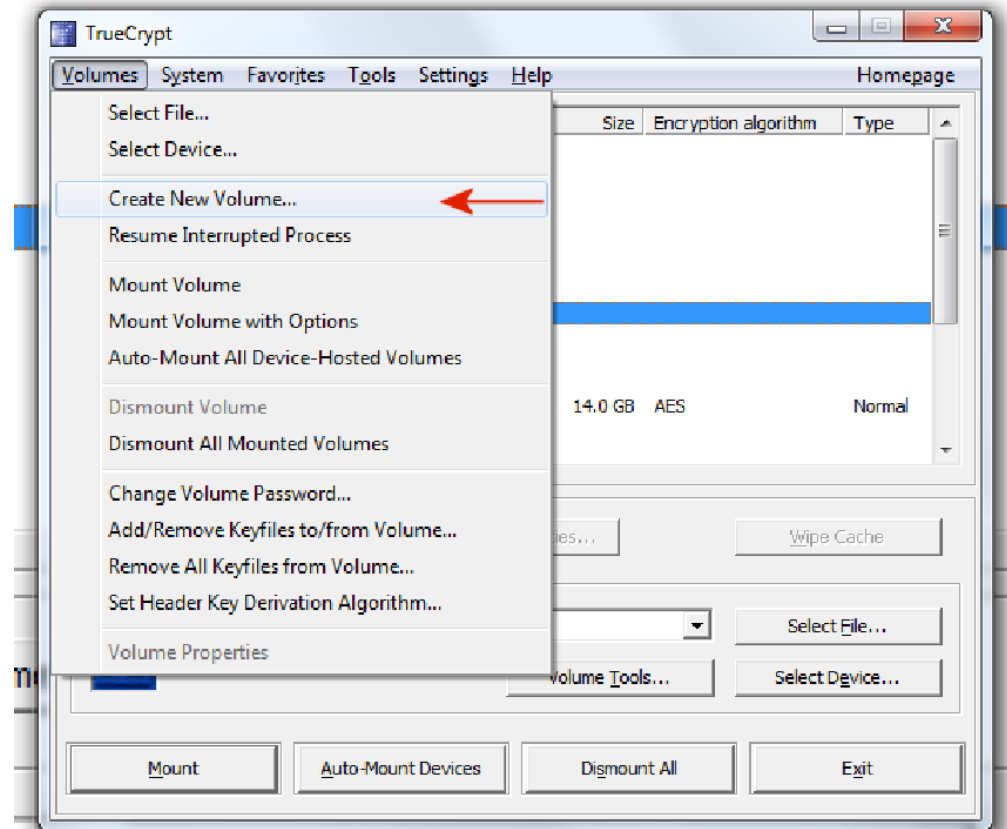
TrueCrypt

Volumes System Favorites Tools Settings Help Homepage

Select File...
Select Device...

Create New Volume...
Resume Interrupted Process

Mount Volume
Mount Volume with Options
Auto-Mount All Device-Hosted Volumes

Dismount Volume
Dismount All Mounted Volumes

Change Volume Password...
Add/Remove Keyfiles to/from Volume...
Remove All Keyfiles from Volume...
Set Header Key Derivation Algorithm...

Volume Properties

| Size | Encryption algorithm | Type |
|---|---|---|
| 14.0 GB | AES | Normal |

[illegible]ies...

Wipe Cache

Select File...

Volume Tools...

Select Device...

Mount

Auto-Mount Devices

Dismount All

Exit